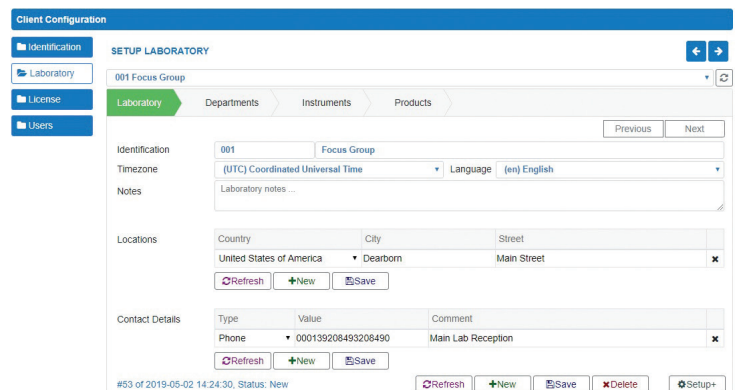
Client Configuration

Identification
Laboratory
License
Users

SETUP LABORATORY

001 Focus Group

Laboratory | Departments | Instruments | Products

Previous | Next

Identification 001 Focus Group
Timezone (UTC) Coordinated Universal Time Language (en) English
Notes Laboratory notes ...

Locations

| Country | City | Street |
|---|---|---|
| United States of America | Dearborn | Main Street |

Refresh | New | Save

Contact Details

| Type | Value | Comment |
|---|---|---|
| Phone | 000139208493208490 | Main Lab Reception |

Refresh | New | Save

#53 of 2019-05-02 14:24:30, Status: New

Refresh | New | Save | Delete | Setup+